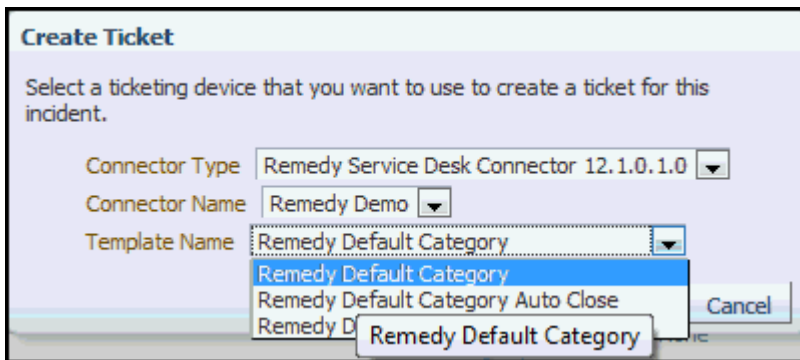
Create Ticket

Select a ticketing device that you want to use to create a ticket for this incident.

Connector Type Remedy Service Desk Connector 12.1.0.1.0

Connector Name Remedy Demo

Template Name Remedy Default Category

Remedy Default Category
Remedy Default Category Auto Close
Remedy D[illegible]

Remedy Default Category

Cancel